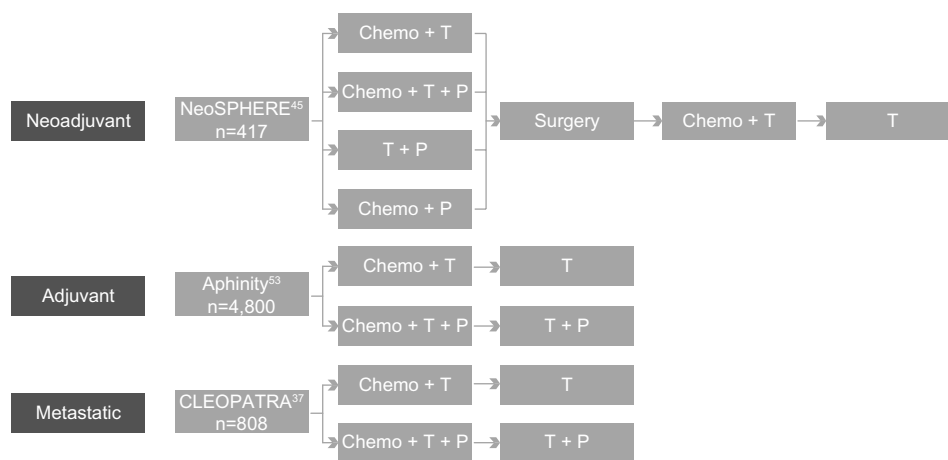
Neoadjuvant

NeoSPHERE$^{45}$
n=417

Chemo + T

Chemo + T + P

T + P

Chemo + P

Surgery

Chemo + T

T

Adjuvant

Aphinity$^{53}$
n=4,800

Chemo + T

T

Chemo + T + P

T + P

Metastatic

CLEOPATRA$^{37}$
n=808

Chemo + T

T

Chemo + T + P

T + P